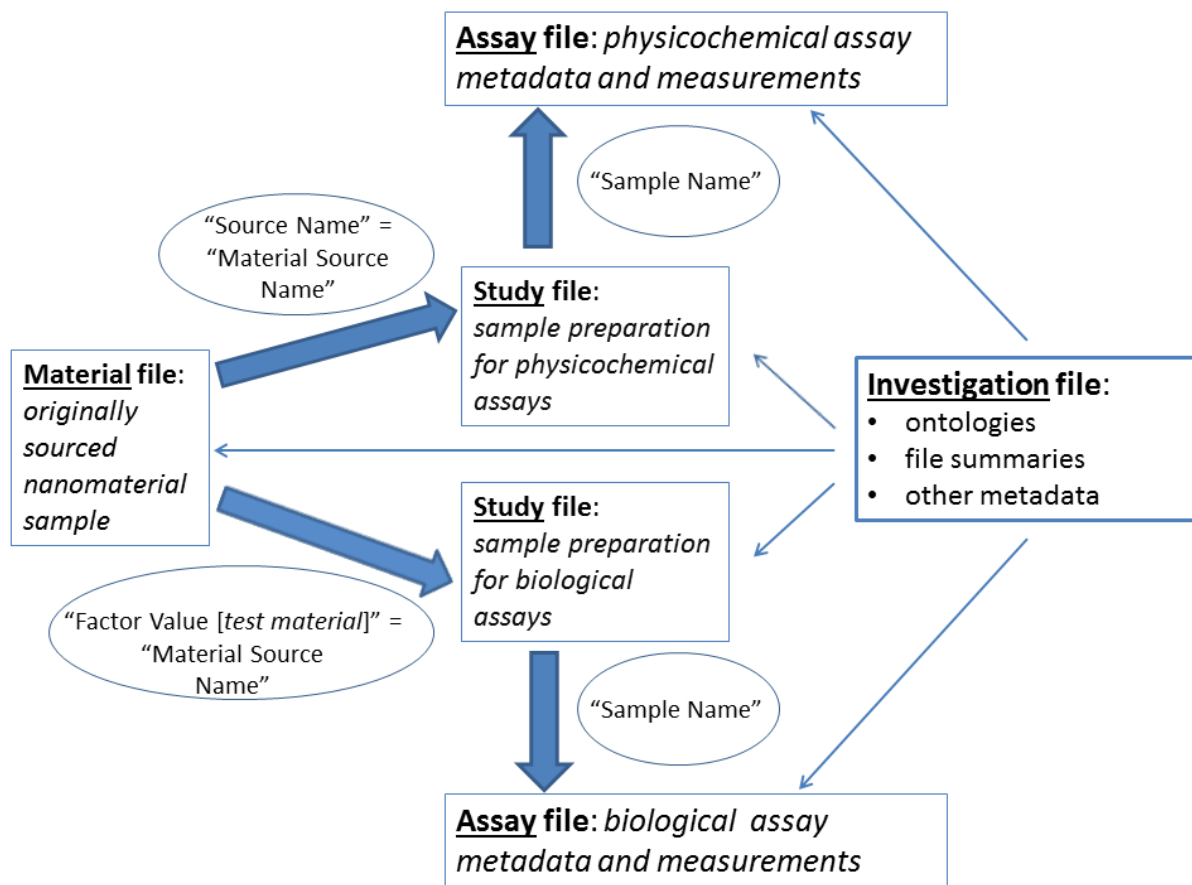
Assay file: physicochemical assay metadata and measurements

"Sample Name"

"Source Name" = "Material Source Name"

Study file: sample preparation for physicochemical assays

Material file: originally sourced nanomaterial sample

Investigation file:
• ontologies
• file summaries
• other metadata

Study file: sample preparation for biological assays

"Factor Value [test material]" = "Material Source Name"

"Sample Name"

Assay file: biological assay metadata and measurements